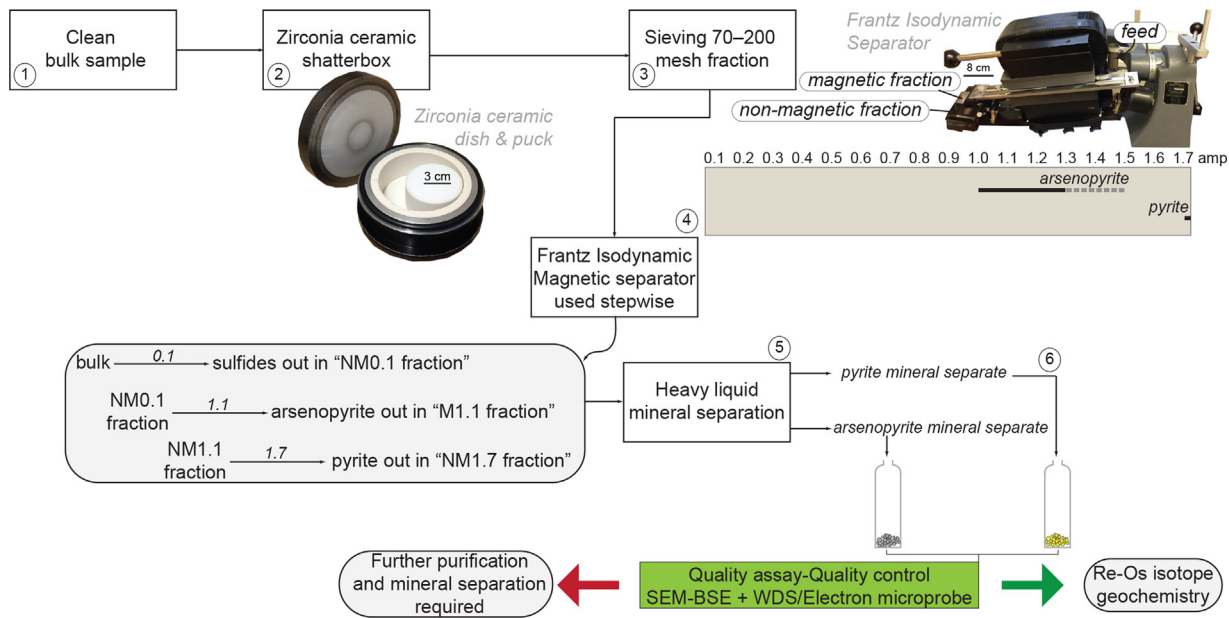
① Clean bulk sample

② Zirconia ceramic shatterbox

Zirconia ceramic dish & puck

3 cm

③ Sieving 70–200 mesh fraction

Frantz Isodynamic Separator

feed

8 cm

magnetic fraction

non-magnetic fraction

0.1 0.2 0.3 0.4 0.5 0.6 0.7 0.8 0.9 1.0 1.1 1.2 1.3 1.4 1.5 1.6 1.7 amp

arsenopyrite

pyrite

④ Frantz Isodynamic Magnetic separator used stepwise

bulk $\xrightarrow{0.1}$ sulfides out in “NM0.1 fraction”

NM0.1 fraction $\xrightarrow{1.1}$ arsenopyrite out in “M1.1 fraction”

NM1.1 fraction $\xrightarrow{1.7}$ pyrite out in “NM1.7 fraction”

⑤ Heavy liquid mineral separation

pyrite mineral separate

⑥

arsenopyrite mineral separate

Further purification and mineral separation required

Quality assay-Quality control SEM-BSE + WDS/Electron microprobe

Re-Os isotope geochemistry